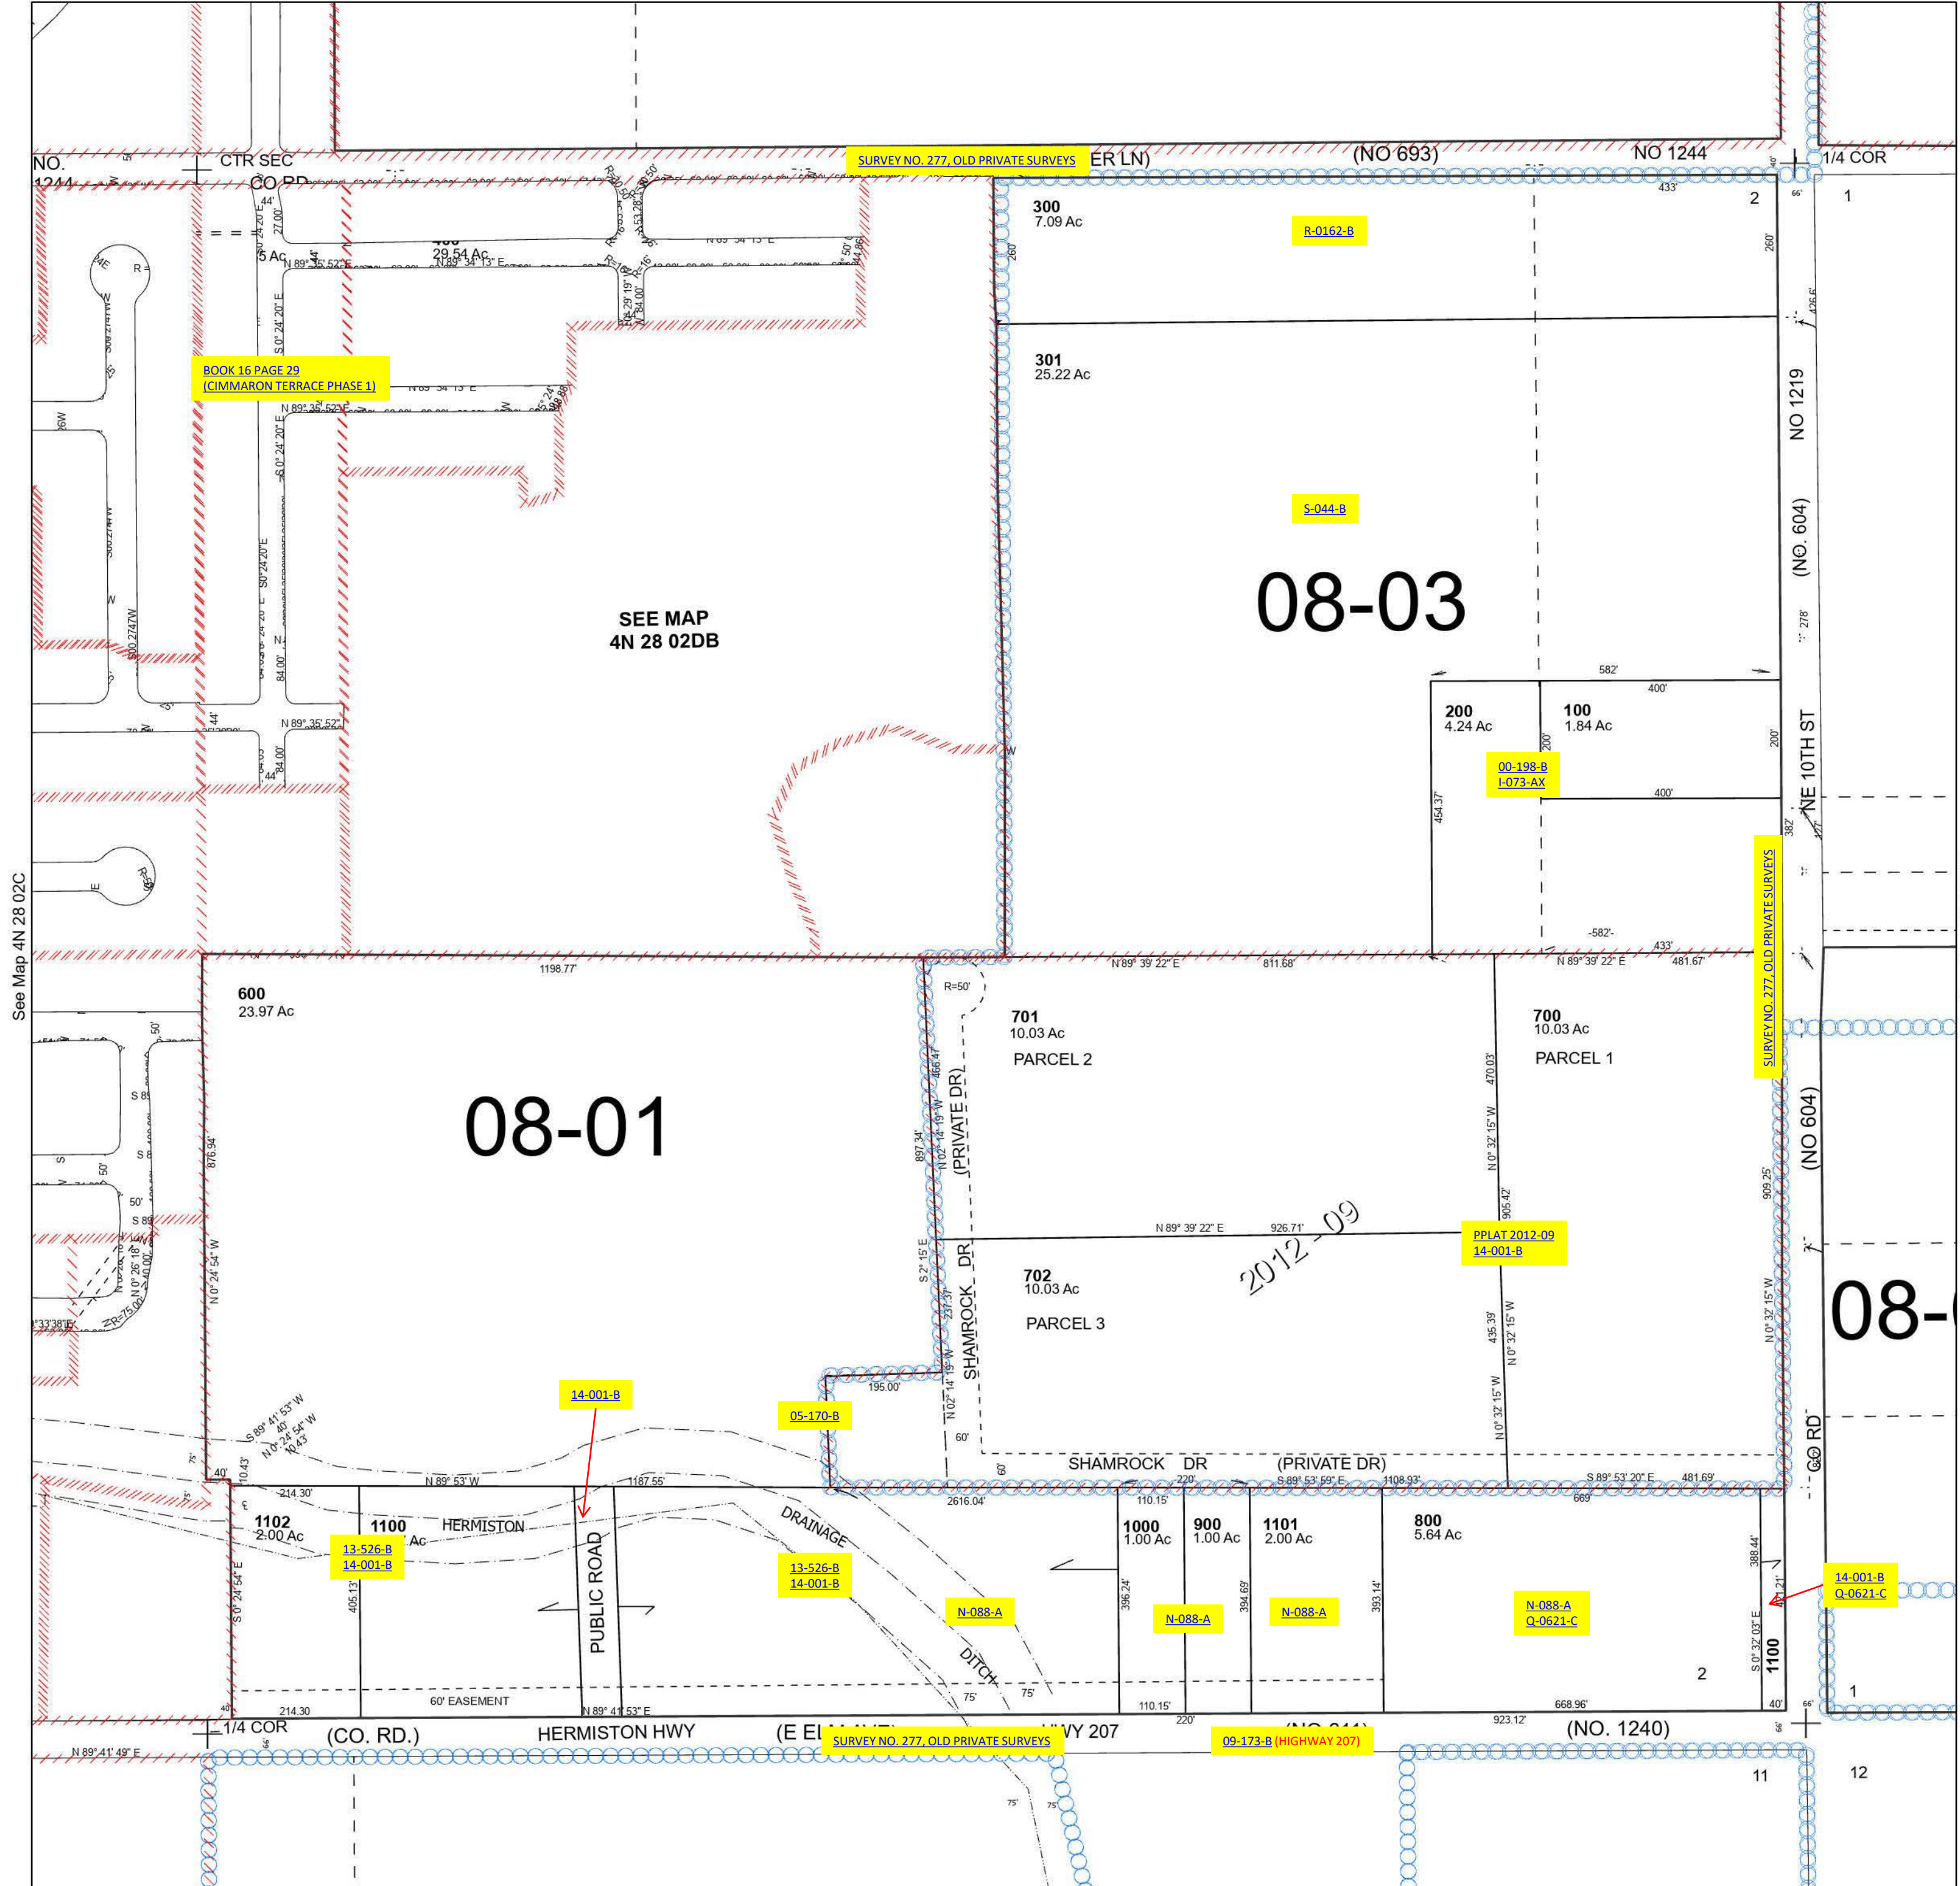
NO. 1244
CTR SEC
CO RD
SURVEY NO. 277, OLD PRIVATE SURVEYS
ER LN)
(NO 693)
NO 1244
1/4 COR
1
2
300
7.09 Ac
R-0162-B
433'
260'
260'
301
25.22 Ac
S-044-B
08-03
NO 1219
(NO. 604)
NE 10TH ST
29.54 Ac
5 Ac
BOOK 16 PAGE 29
(CIMMARON TERRACE PHASE 1)
SEE MAP
4N 28 02DB
582'
400'
200
4.24 Ac
100
1.84 Ac
00-198-B
I-073-AX
200'
200'
400'
454.37'
-582'-
433'
SURVEY NO. 277, OLD PRIVATE SURVEYS
See Map 4N 28 02C
1198.77'
N 89° 39' 22" E
811.68'
N 89° 39' 22" E
481.67'
600
23.97 Ac
R=50'
701
10.03 Ac
PARCEL 2
700
10.03 Ac
PARCEL 1
08-01
(PRIVATE DR)
N 0° 32' 15" W
470.03'
905.42'
909.25'
(NO 604)
876.94'
897.34'
N 89° 39' 22" E
926.71'
2012-09
PPLAT 2012-09
14-001-B
702
10.03 Ac
PARCEL 3
SHAMROCK DR
435.39'
N 0° 32' 15" W
08-
CO RD
14-001-B
05-170-B
195.00'
60'
SHAMROCK DR
(PRIVATE DR)
S 89° 53' 59" E
1108.93'
S 89° 53' 20" E
481.69'
220'
N 89° 53' W
1187.55'
214.30'
2616.04'
110.15'
669'
1102
2.00 Ac
1100
HERMISTON
13-526-B
14-001-B
DRAINAGE
1000
1.00 Ac
900
1.00 Ac
1101
2.00 Ac
800
5.64 Ac
14-001-B
Q-0621-C
PUBLIC ROAD
13-526-B
14-001-B
N-088-A
N-088-A
N-088-A
N-088-A
Q-0621-C
396.24'
394.69'
393.14'
388.44'
405.13'
DITCH
2
1100
60' EASEMENT
214.30
N 89° 41' 53" E
110.15'
220'
668.96'
923.12'
1/4 COR
(CO. RD.)
HERMISTON HWY
(E EL
SURVEY NO. 277, OLD PRIVATE SURVEYS
HWY 207
09-173-B (HIGHWAY 207)
(NO. 1240)
N 89° 41' 49" E
1
11
12